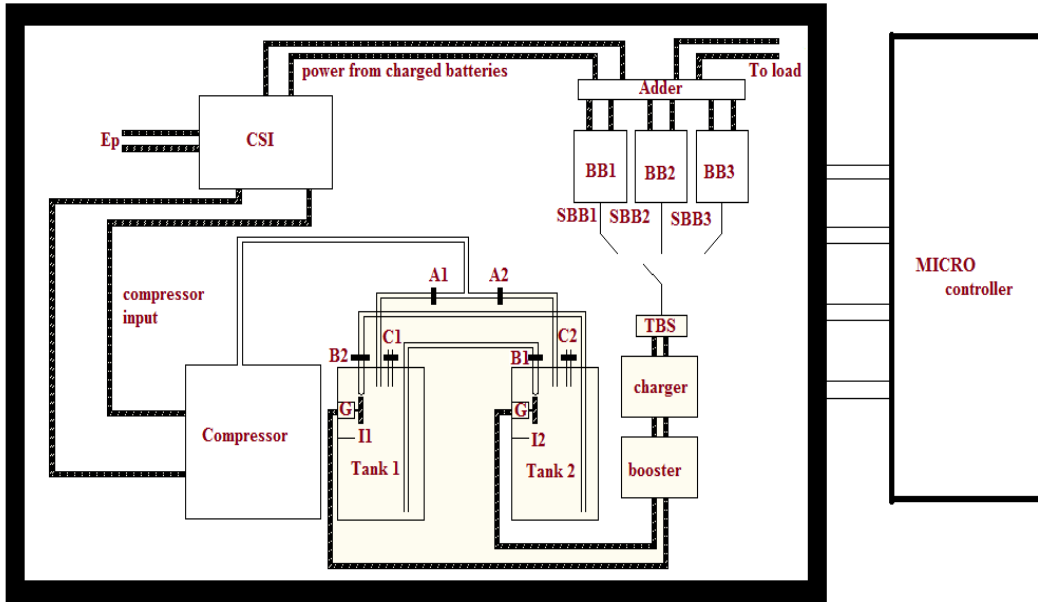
power from charged batteries

Adder

To load

Ep

CSI

BB1

BB2

BB3

SBB1

SBB2

SBB3

MICRO controller

compressor input

A1

A2

TBS

B2

C1

B1

C2

charger

G

I1

G

I2

Compressor

Tank 1

Tank 2

booster